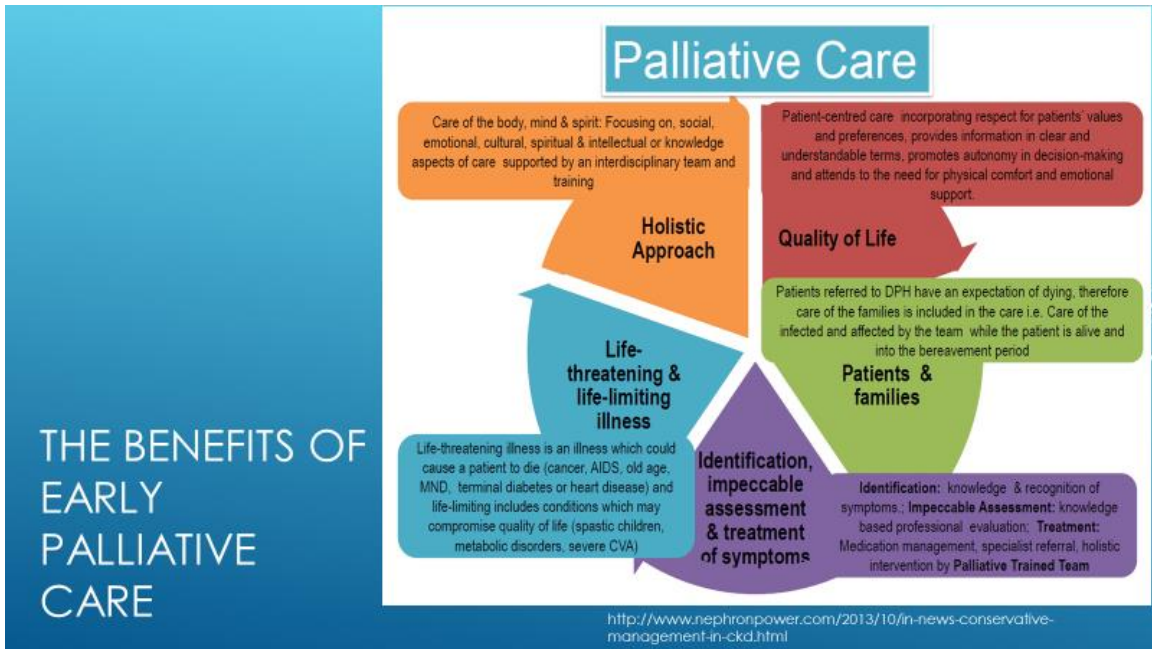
THE BENEFITS OF EARLY PALLIATIVE CARE

Palliative Care

Care of the body, mind & spirit: Focusing on, social, emotional, cultural, spiritual & intellectual or knowledge aspects of care supported by an interdisciplinary team and training

Holistic Approach

Patient-centred care incorporating respect for patients' values and preferences, provides information in clear and understandable terms, promotes autonomy in decision-making and attends to the need for physical comfort and emotional support.

Quality of Life

Patients referred to DPH have an expectation of dying, therefore care of the families is included in the care i.e. Care of the infected and affected by the team while the patient is alive and into the bereavement period

Patients & families

Identification: knowledge & recognition of symptoms.; Impeccable Assessment: knowledge based professional evaluation; Treatment: Medication management, specialist referral, holistic intervention by Palliative Trained Team

Identification, impeccable assessment & treatment of symptoms

Life-threatening illness is an illness which could cause a patient to die (cancer, AIDS, old age, MND, terminal diabetes or heart disease) and life-limiting includes conditions which may compromise quality of life (spastic children, metabolic disorders, severe CVA)

Life-threatening & life-limiting illness

http://www.nephronpower.com/2013/10/in-news-conservative-management-in-ckd.html